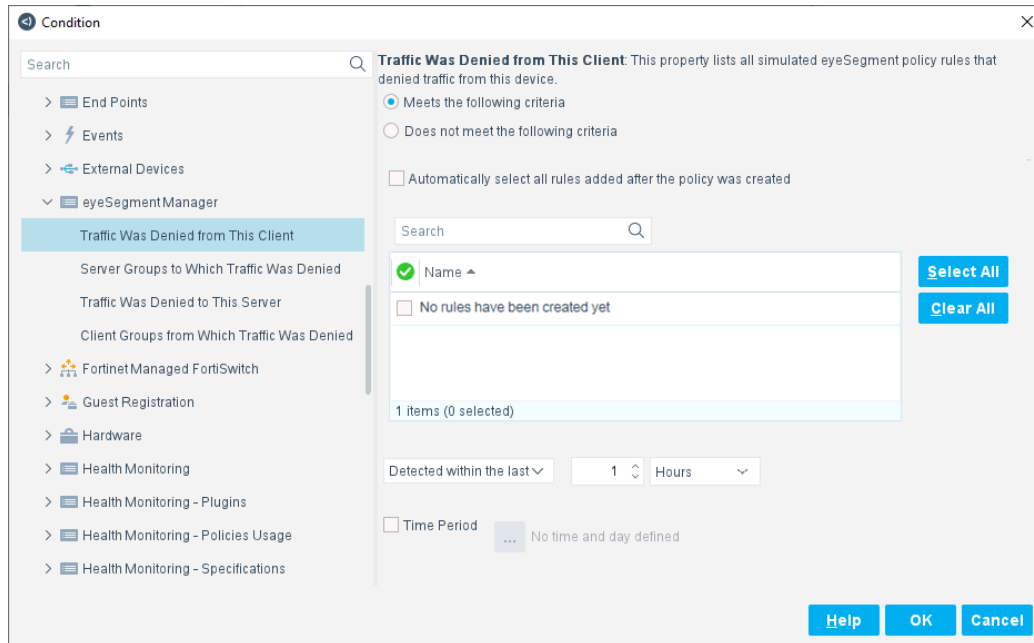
Condition

Search

End Points
Events
External Devices
eyeSegment Manager
Traffic Was Denied from This Client
Server Groups to Which Traffic Was Denied
Traffic Was Denied to This Server
Client Groups from Which Traffic Was Denied
Fortinet Managed FortiSwitch
Guest Registration
Hardware
Health Monitoring
Health Monitoring - Plugins
Health Monitoring - Policies Usage
Health Monitoring - Specifications

**Traffic Was Denied from This Client**: This property lists all simulated eyeSegment policy rules that denied traffic from this device.

Meets the following criteria
Does not meet the following criteria

Automatically select all rules added after the policy was created

Search

| Name |
|---|
| No rules have been created yet |

1 items (0 selected)

Select All
Clear All

Detected within the last 1 Hours

Time Period ... No time and day defined

Help OK Cancel